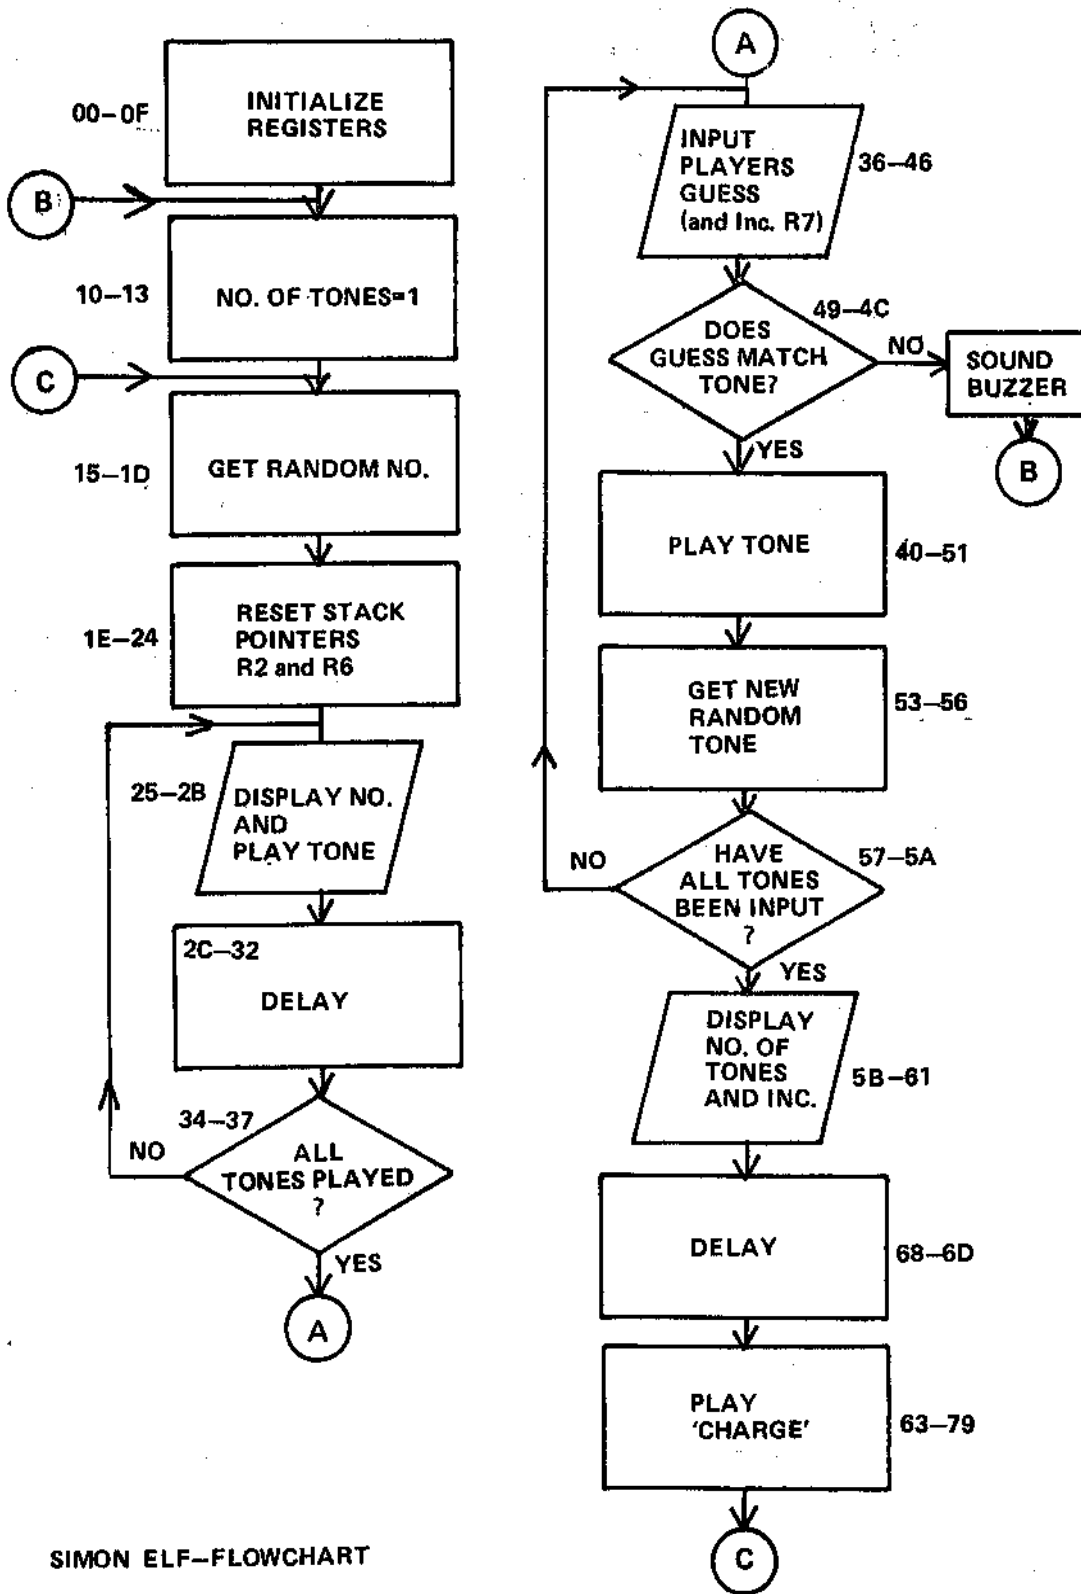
00–0F
INITIALIZE REGISTERS

B

10–13
NO. OF TONES=1

C

15–1D
GET RANDOM NO.

1E–24
RESET STACK POINTERS R2 and R6

25–2B
DISPLAY NO. AND PLAY TONE

2C–32
DELAY

34–37
ALL TONES PLAYED ?
NO
YES

A

A

INPUT PLAYERS GUESS (and Inc. R7)
36–46

49–4C
DOES GUESS MATCH TONE?
NO
YES

SOUND BUZZER

B

PLAY TONE
40–51

GET NEW RANDOM TONE
53–56

NO
HAVE ALL TONES BEEN INPUT ?
57–5A
YES

DISPLAY NO. OF TONES AND INC.
5B–61

DELAY
68–6D

PLAY 'CHARGE'
63–79

C

SIMON ELF–FLOWCHART